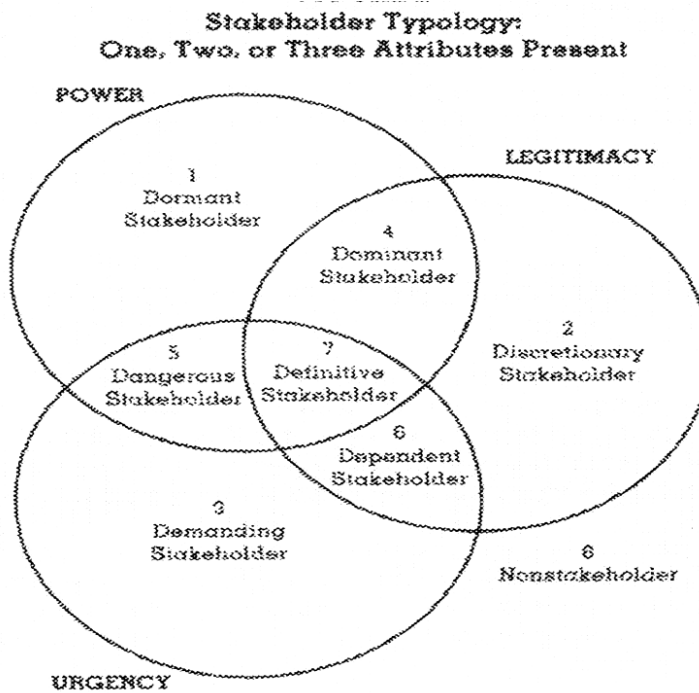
Stakeholder Typology:
One, Two, or Three Attributes Present

POWER

LEGITIMACY

1
Dormant
Stakeholder

4
Dominant
Stakeholder

2
Discretionary
Stakeholder

5
Dangerous
Stakeholder

7
Definitive
Stakeholder

6
Dependent
Stakeholder

3
Demanding
Stakeholder

8
Nonstakeholder

URGENCY